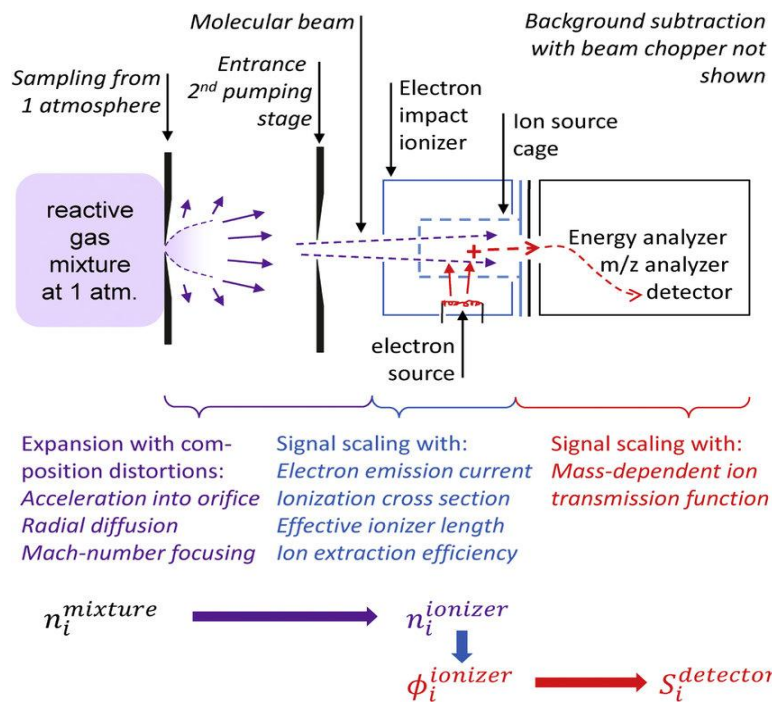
Molecular beam

Background subtraction with beam chopper not shown

Sampling from 1 atmosphere

Entrance 2$^{nd}$ pumping stage

Electron impact ionizer

Ion source cage

reactive gas mixture at 1 atm.

Energy analyzer
m/z analyzer
detector

electron source

Expansion with composition distortions:
Acceleration into orifice
Radial diffusion
Mach-number focusing

Signal scaling with:
Electron emission current
Ionization cross section
Effective ionizer length
Ion extraction efficiency

Signal scaling with:
Mass-dependent ion transmission function

$n_i^{mixture}$

$n_i^{ionizer}$

$\phi_i^{ionizer}$

$S_i^{detector}$